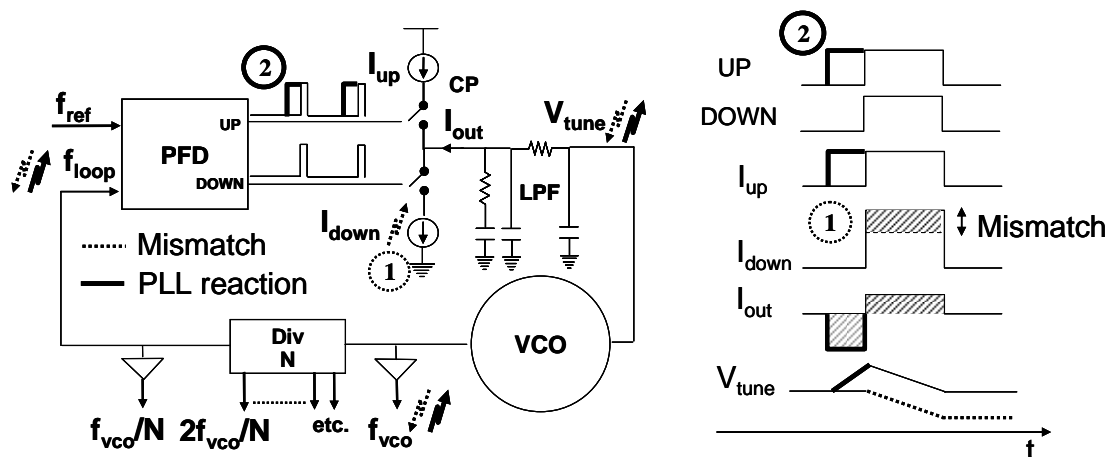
2
$I_{up}$
CP
$f_{ref}$
UP
PFD
$I_{out}$
$V_{tune}$
$f_{loop}$
DOWN
LPF
$I_{down}$
Mismatch
1
PLL reaction
Div
N
VCO
$f_{vco}/N$
$2f_{vco}/N$
etc.
$f_{vco}$

2
UP
DOWN
$I_{up}$
1
Mismatch
$I_{down}$
$I_{out}$
$V_{tune}$
t